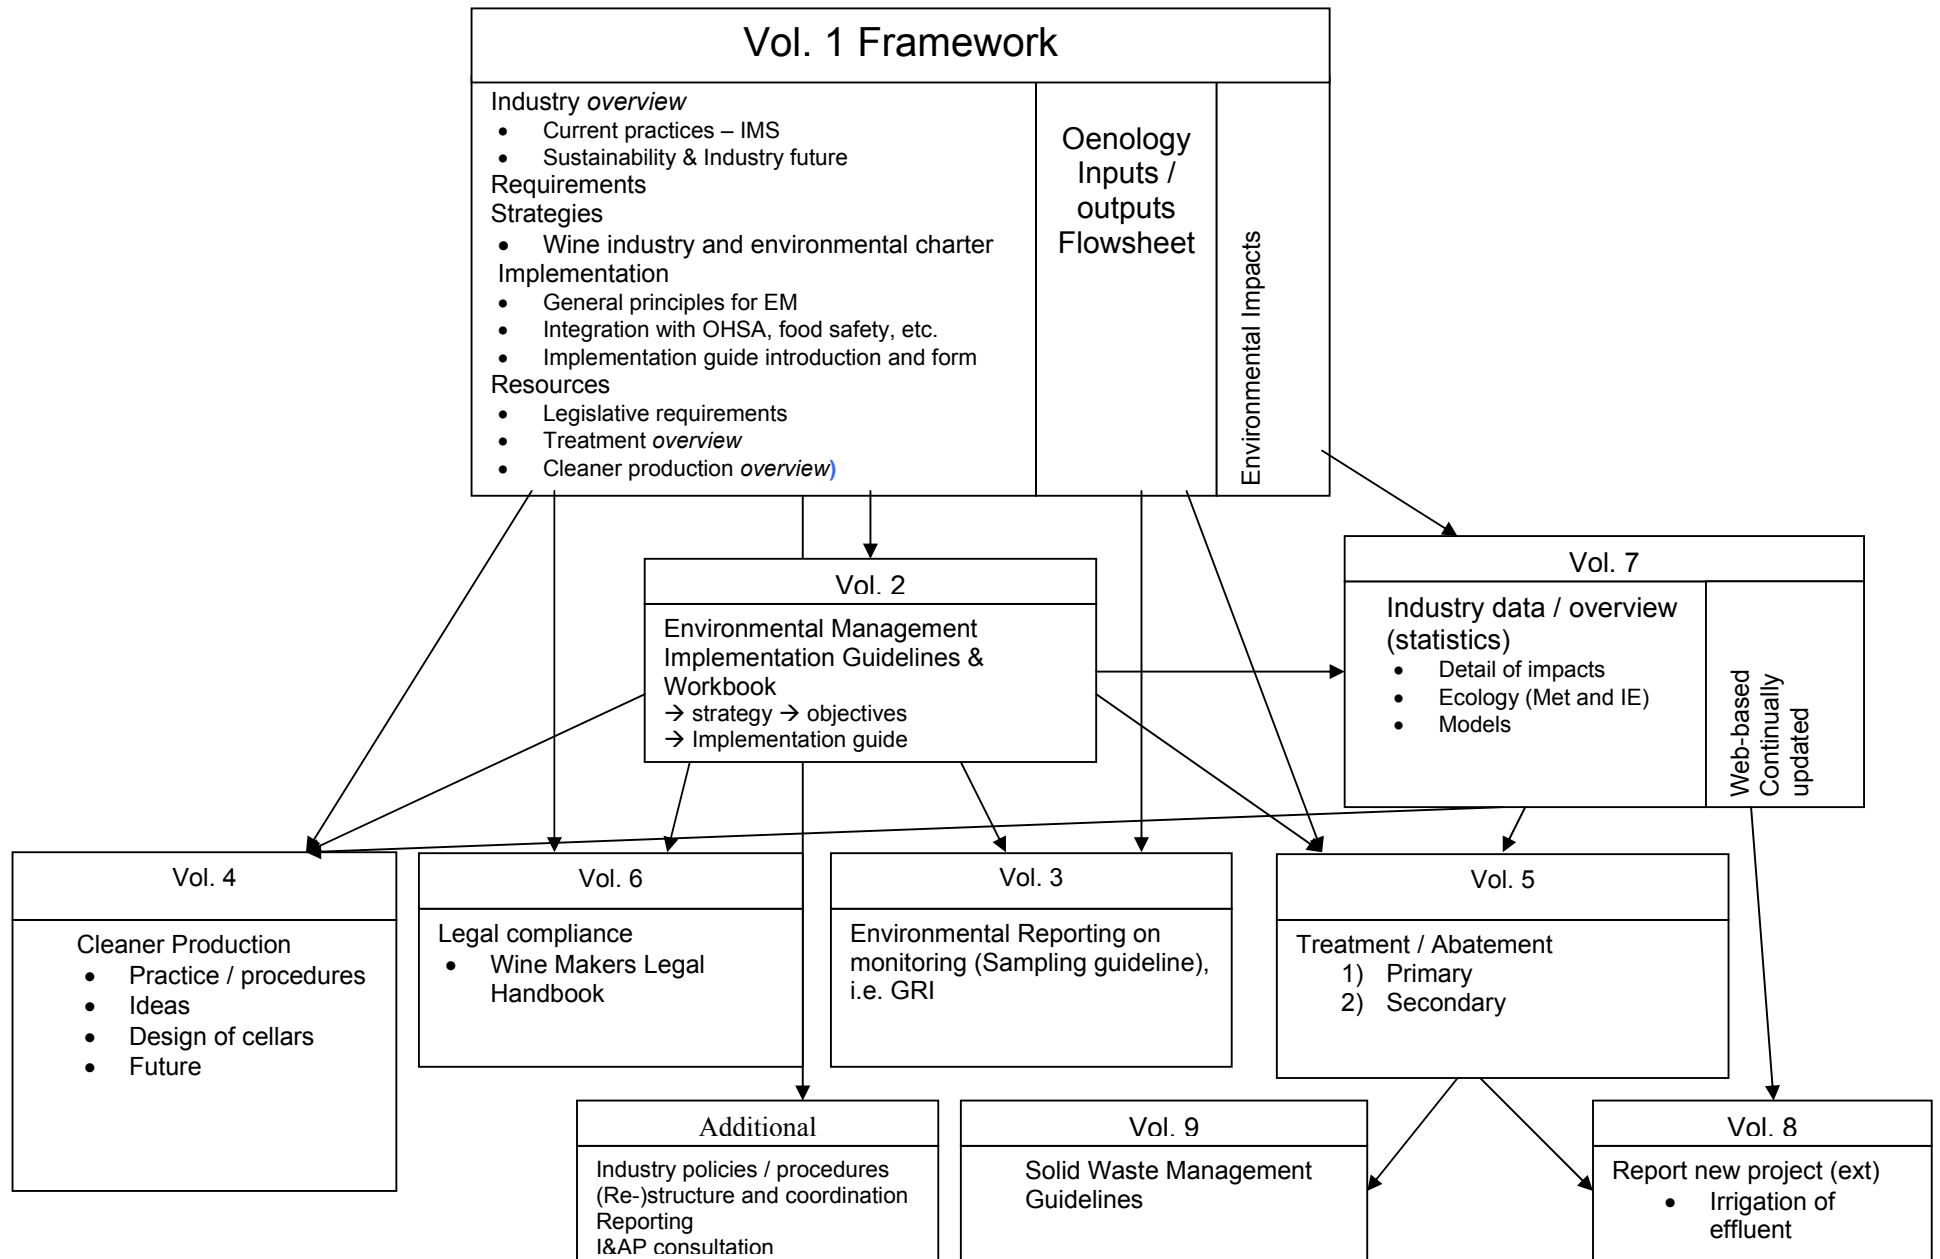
Vol. 1 Framework

Industry *overview*
- Current practices – IMS
- Sustainability & Industry future

Requirements
Strategies
- Wine industry and environmental charter

Implementation
- General principles for EM
- Integration with OHSA, food safety, etc.
- Implementation guide introduction and form

Resources
- Legislative requirements
- Treatment *overview*
- Cleaner production *overview*)

Oenology Inputs / outputs Flowsheet

Environmental Impacts

Vol. 2
Environmental Management Implementation Guidelines & Workbook
→ strategy → objectives
→ Implementation guide

Vol. 7
Industry data / overview (statistics)
- Detail of impacts
- Ecology (Met and IE)
- Models

Web-based Continually updated

Vol. 4
Cleaner Production
- Practice / procedures
- Ideas
- Design of cellars
- Future

Vol. 6
Legal compliance
- Wine Makers Legal Handbook

Vol. 3
Environmental Reporting on monitoring (Sampling guideline), i.e. GRI

Vol. 5
Treatment / Abatement
1) Primary
2) Secondary

Additional
Industry policies / procedures
(Re-)structure and coordination
Reporting
I&AP consultation

Vol. 9
Solid Waste Management Guidelines

Vol. 8
Report new project (ext)
- Irrigation of effluent